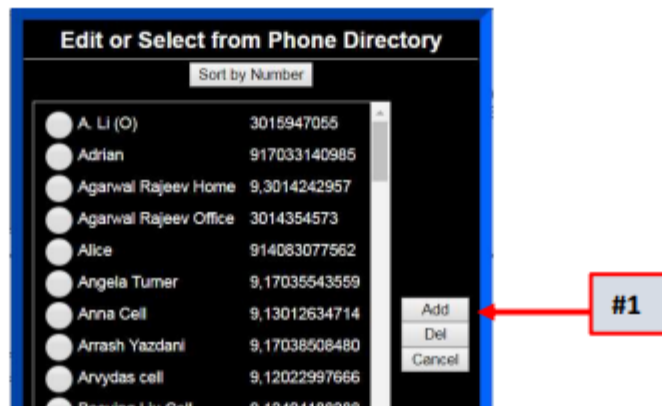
Edit or Select from Phone Directory

Sort by Number

| | |
|---|---|
| A. Li (O) | 3015947055 |
| Adrian | 917033140985 |
| Agarwal Rajeev Home | 9,3014242957 |
| Agarwal Rajeev Office | 3014354573 |
| Alice | 914083077562 |
| Angela Turner | 9,17035543559 |
| Anna Cell | 9,13012634714 |
| Arrash Yazdani | 9,17038508480 |
| Arvydas cell | 9,12022997666 |
| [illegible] | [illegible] |

Add
Del
Cancel

#1